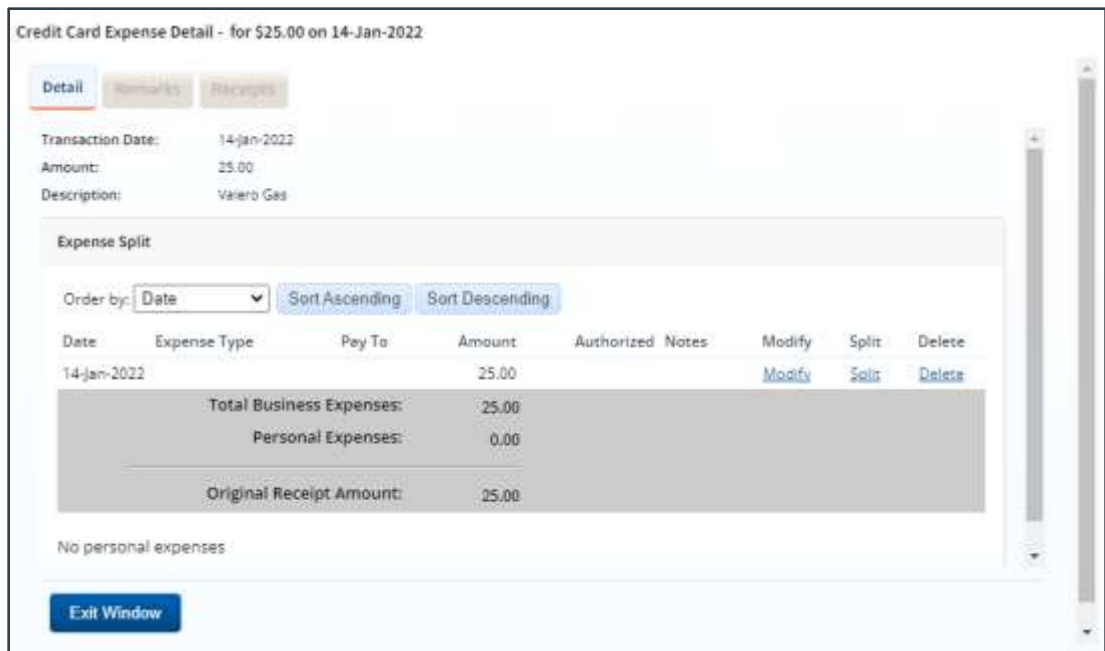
Credit Card Expense Detail - for $25.00 on 14-Jan-2022

Detail Remarks Receipts

Transaction Date: 14-Jan-2022
Amount: 25.00
Description: Valero Gas

Expense Split

Order by: Date Sort Ascending Sort Descending

| Date | Expense Type | Pay To | Amount | Authorized | Notes | Modify | Split | Delete |
|---|---|---|---|---|---|---|---|---|
| 14-Jan-2022 | | | 25.00 | | | Modify | Split | Delete |

Total Business Expenses: 25.00
Personal Expenses: 0.00
Original Receipt Amount: 25.00

No personal expenses

Exit Window